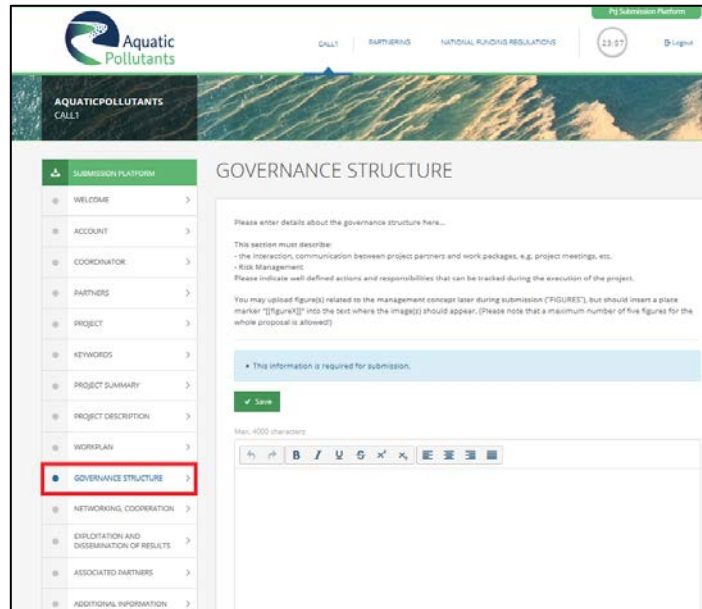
Pt Submission Platform

Aquatic Pollutants

CALL1 PARTNERING NATIONAL FUNDING REGULATIONS 23:57 Logout

AQUATICPOLLUTANTS
CALL1

SUBMISSION PLATFORM
WELCOME
ACCOUNT
COORDINATOR
PARTNERS
PROJECT
KEYWORDS
PROJECT SUMMARY
PROJECT DESCRIPTION
WORKPLAN
GOVERNANCE STRUCTURE
NETWORKING, COOPERATION
EXPLOITATION AND DISSEMINATION OF RESULTS
ASSOCIATED PARTNERS
ADDITIONAL INFORMATION

GOVERNANCE STRUCTURE

Please enter details about the governance structure here...

This section must describe:
- the interaction, communication between project partners and work packages, e.g. project meetings, etc.
- Risk Management
Please indicate well defined actions and responsibilities that can be tracked during the execution of the project.

You may upload figure(s) related to the management concept later during submission ("FIGURES"), but should insert a place marker "[[figureX]]" into the text where the image(s) should appear. (Please note that a maximum number of five figures for the whole proposal is allowed!)

• This information is required for submission.

✓ Save

Max. 4000 characters

B I U S x² x₂